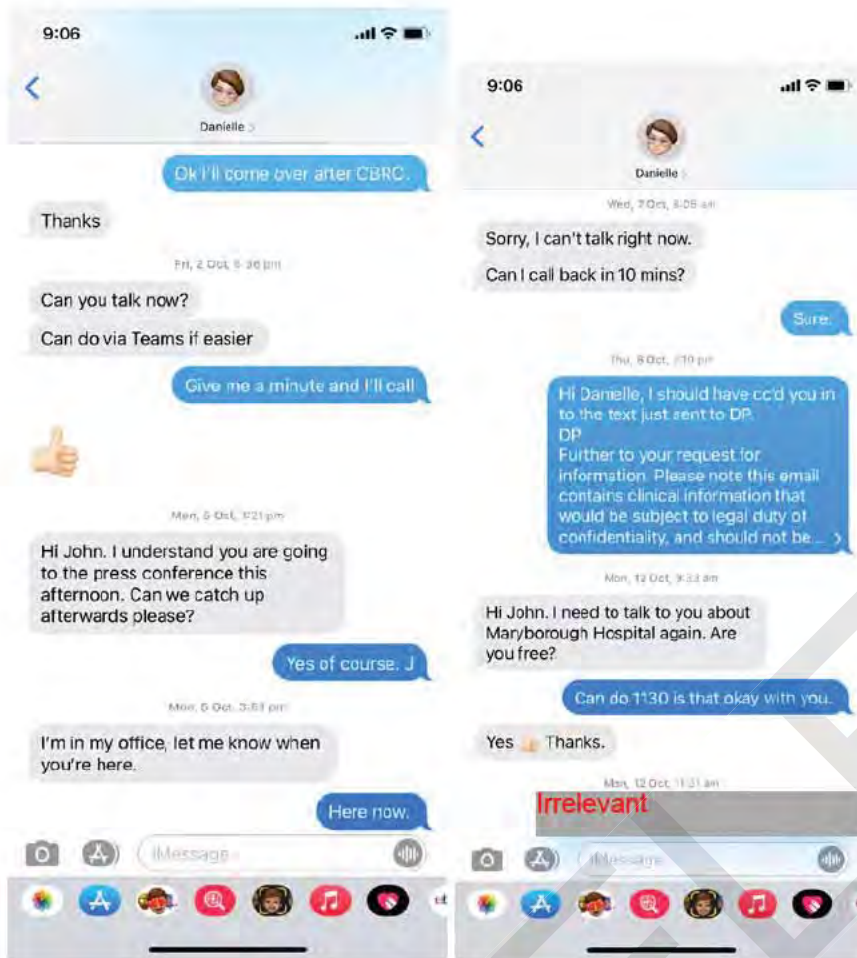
9:06

Danielle

Ok I'll come over after CBRC.

Thanks

Fri, 2 Oct, 5:36 pm

Can you talk now?

Can do via Teams if easier

Give me a minute and I'll call

Mon, 5 Oct, 1:21 pm

Hi John. I understand you are going to the press conference this afternoon. Can we catch up afterwards please?

Yes of course. J

Mon, 5 Oct, 3:51 pm

I'm in my office, let me know when you're here.

Here now.

iMessage

9:06

Danielle

Wed, 7 Oct, 8:05 am

Sorry, I can't talk right now.

Can I call back in 10 mins?

Sure.

Thu, 8 Oct, 7:10 pm

Hi Danielle, I should have cc'd you in to the text just sent to DP.
DP
Further to your request for information. Please note this email contains clinical information that would be subject to legal duty of confidentiality, and should not be...

Mon, 12 Oct, 9:33 am

Hi John. I need to talk to you about Maryborough Hospital again. Are you free?

Can do 1130 is that okay with you.

Yes Thanks.

Mon, 12 Oct, 11:31 am

Irrelevant

iMessage